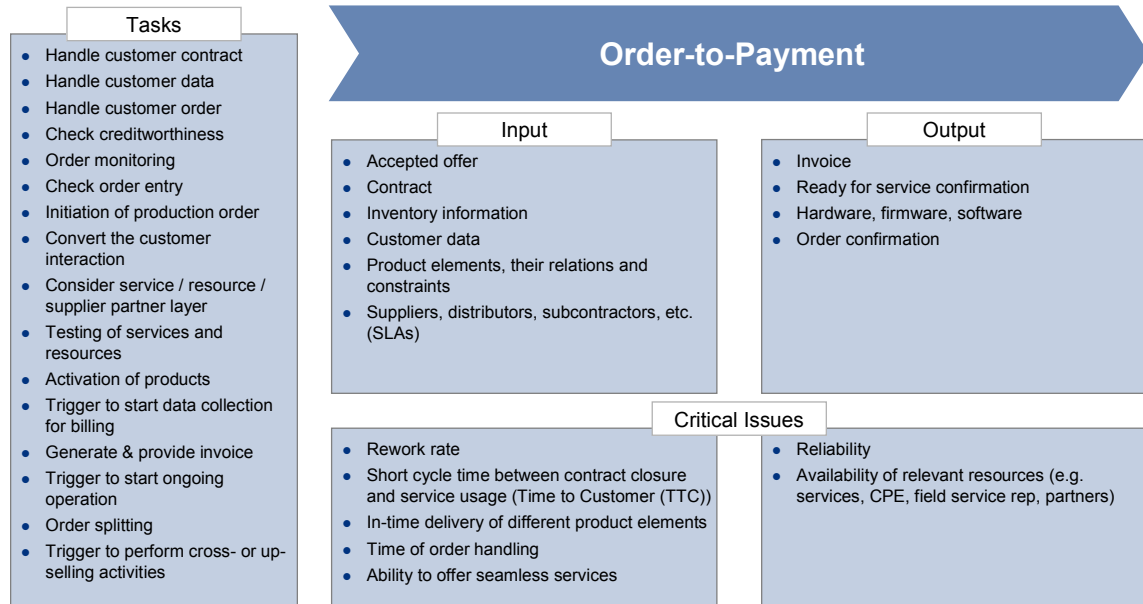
Tasks

- Handle customer contract
- Handle customer data
- Handle customer order
- Check creditworthiness
- Order monitoring
- Check order entry
- Initiation of production order
- Convert the customer interaction
- Consider service / resource / supplier partner layer
- Testing of services and resources
- Activation of products
- Trigger to start data collection for billing
- Generate & provide invoice
- Trigger to start ongoing operation
- Order splitting
- Trigger to perform cross- or up-selling activities

Order-to-Payment

Input

- Accepted offer
- Contract
- Inventory information
- Customer data
- Product elements, their relations and constraints
- Suppliers, distributors, subcontractors, etc. (SLAs)

Output

- Invoice
- Ready for service confirmation
- Hardware, firmware, software
- Order confirmation

Critical Issues

- Rework rate
- Short cycle time between contract closure and service usage (Time to Customer (TTC))
- In-time delivery of different product elements
- Time of order handling
- Ability to offer seamless services

- Reliability
- Availability of relevant resources (e.g. services, CPE, field service rep, partners)